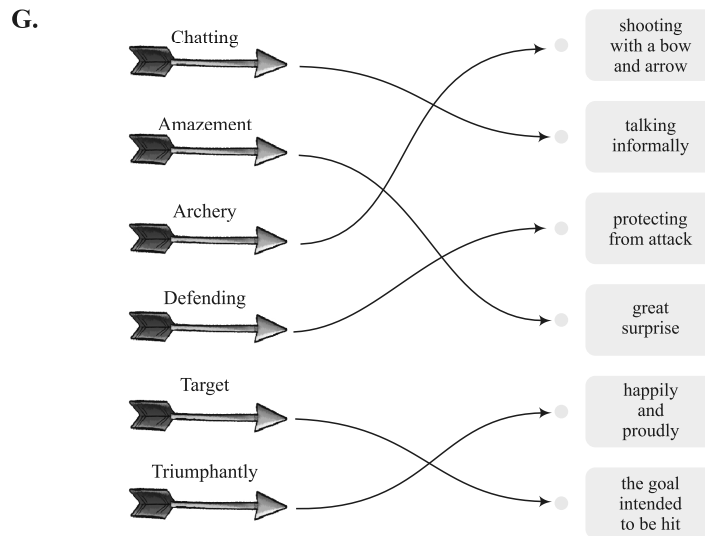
G.

Chatting

Amazement

Archery

Defending

Target

Triumphantly

shooting with a bow and arrow

talking informally

protecting from attack

great surprise

happily and proudly

the goal intended to be hit